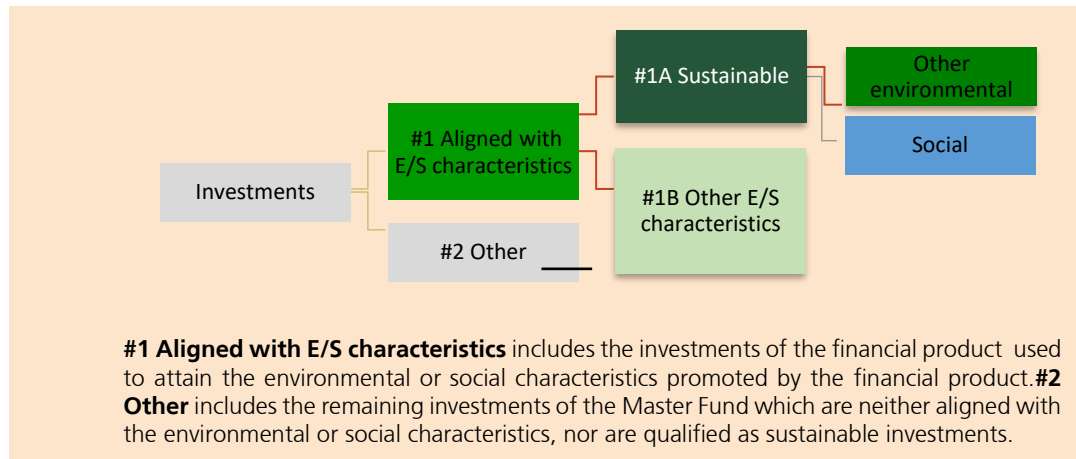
Investments

#1 Aligned with E/S characteristics

#2 Other

#1A Sustainable

#1B Other E/S characteristics

Other environmental

Social

**#1 Aligned with E/S characteristics** includes the investments of the financial product used to attain the environmental or social characteristics promoted by the financial product.**#2 Other** includes the remaining investments of the Master Fund which are neither aligned with the environmental or social characteristics, nor are qualified as sustainable investments.